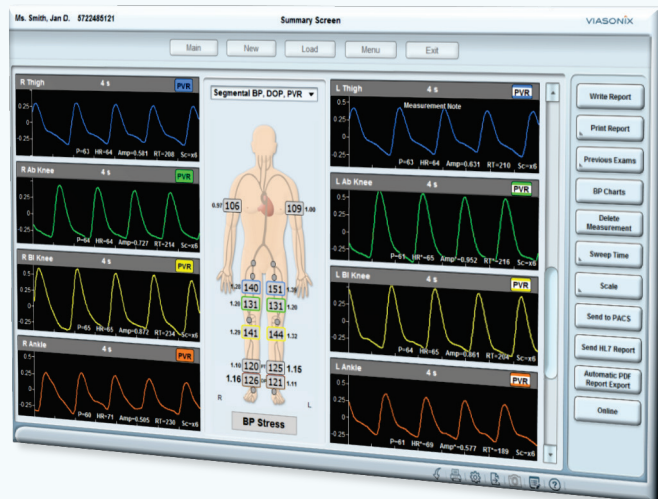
Ms. Smith, Jan D. 5722485121

Summary Screen

VIASONIX

Main New Load Menu Exit

R Thigh 4 s PVR

0.5
0.25
0
-0.25

P=63 HR=64 Amp=0.581 RT=208 Sc=x6

R Ab Knee 4 s PVR

0.5
0.25
0
-0.25

P=64 HR=64 Amp=0.727 RT=214 Sc=x6

R Bl Knee 4 s PVR

0.5
0.25
0
-0.25

P=65 HR=65 Amp=0.872 RT=234 Sc=x6

R Ankle 4 s PVR

0.5
0.25
0
-0.25

P=60 HR=71 Amp=0.585 RT=236 Sc=x6

Segmental BP, DOP, PVR

0.97 106
109 1.00
1.29 140
151 1.39
1.20 131
131 1.20
1.29 141
144 1.32
1.10 120
125 1.15
1.16 126
121 1.11
R
L

BP Stress

L Thigh 4 s PVR

Measurement Note

0.5
0.25
0
-0.25

P=63 HR=64 Amp=0.631 RT=210 Sc=x6

L Ab Knee 4 s PVR

0.5
0.25
0
-0.25

P=61 HR=65 Amp=0.952 RT=216 Sc=x6

L Bl Knee 4 s PVR

0.5
0.25
0
-0.25

P=64 HR=65 Amp=0.861 RT=204 Sc=x6

L Ankle 4 s PVR

0.5
0.25
0
-0.25

P=61 HR=69 Amp=0.577 RT=189 Sc=x6

Write Report
Print Report
Previous Exams
BP Charts
Delete Measurement
Sweep Time
Scale
Send to PACS
Send HL7 Report
Automatic PDF Report Export
Online